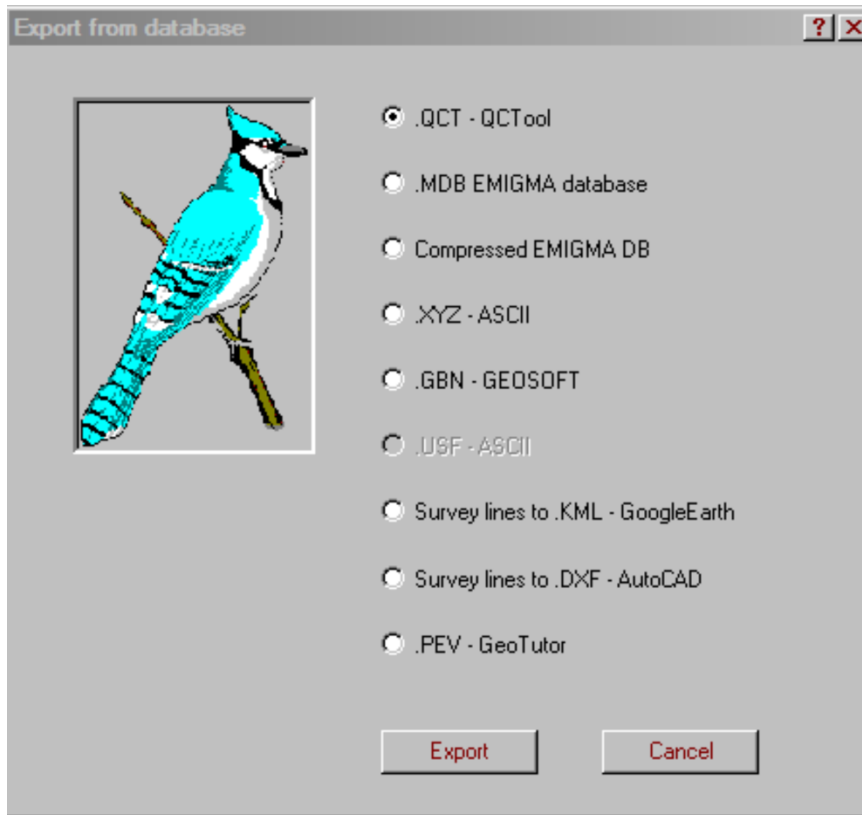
Export from database

?

.QCT - QCTool

.MDB EMIGMA database

Compressed EMIGMA DB

.XYZ - ASCII

.GBN - GEOSOFT

.USF - ASCII

Survey lines to .KML - GoogleEarth

Survey lines to .DXF - AutoCAD

.PEV - GeoTutor

Export

Cancel